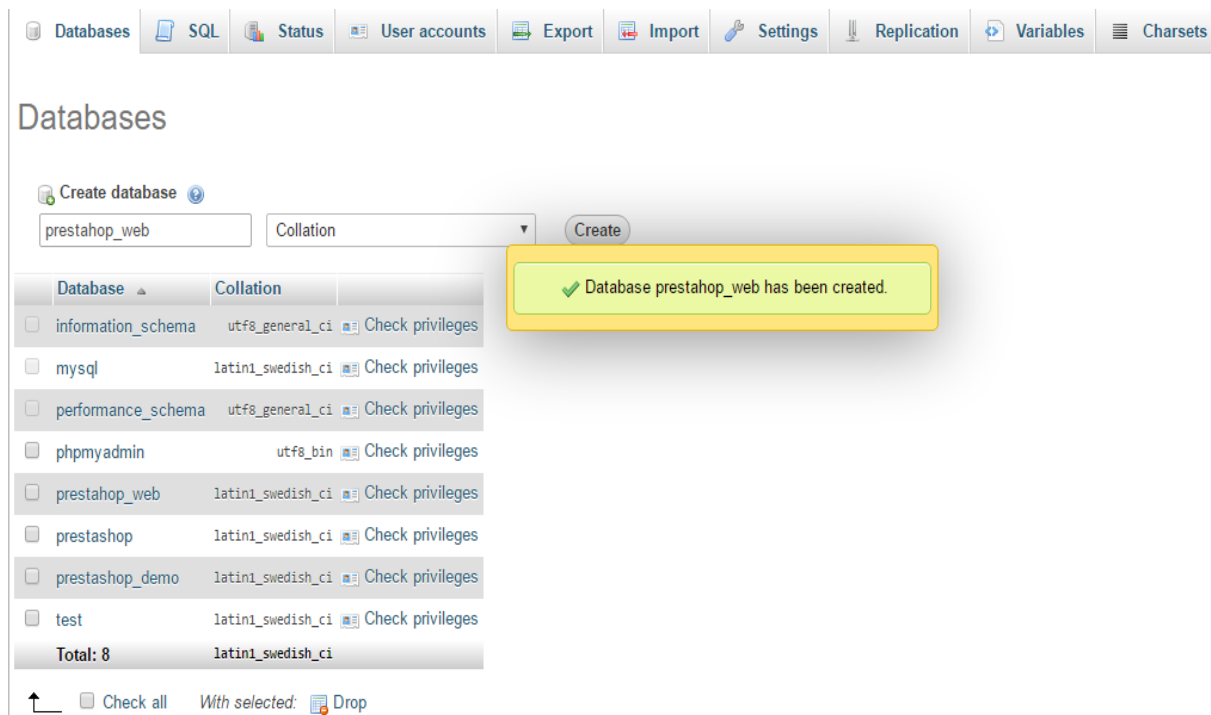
Databases SQL Status User accounts Export Import Settings Replication Variables Charsets

Databases

Create database

prestahop_web Collation Create

Database prestahop_web has been created.

| | Database | Collation | |
|---|---|---|---|
| | information_schema | utf8_general_ci | Check privileges |
| | mysql | latin1_swedish_ci | Check privileges |
| | performance_schema | utf8_general_ci | Check privileges |
| | phpmyadmin | utf8_bin | Check privileges |
| | prestahop_web | latin1_swedish_ci | Check privileges |
| | prestashop | latin1_swedish_ci | Check privileges |
| | prestashop_demo | latin1_swedish_ci | Check privileges |
| | test | latin1_swedish_ci | Check privileges |
| | Total: 8 | latin1_swedish_ci | |

Check all With selected: Drop